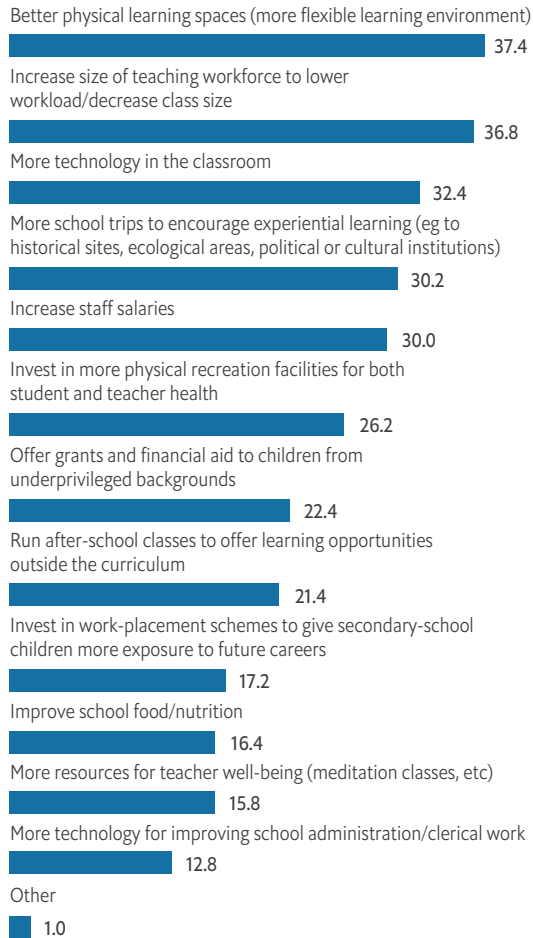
Better physical learning spaces (more flexible learning environment)

37.4

Increase size of teaching workforce to lower workload/decrease class size

36.8

More technology in the classroom

32.4

More school trips to encourage experiential learning (eg to historical sites, ecological areas, political or cultural institutions)

30.2

Increase staff salaries

30.0

Invest in more physical recreation facilities for both student and teacher health

26.2

Offer grants and financial aid to children from underprivileged backgrounds

22.4

Run after-school classes to offer learning opportunities outside the curriculum

21.4

Invest in work-placement schemes to give secondary-school children more exposure to future careers

17.2

Improve school food/nutrition

16.4

More resources for teacher well-being (meditation classes, etc)

15.8

More technology for improving school administration/clerical work

12.8

Other

1.0